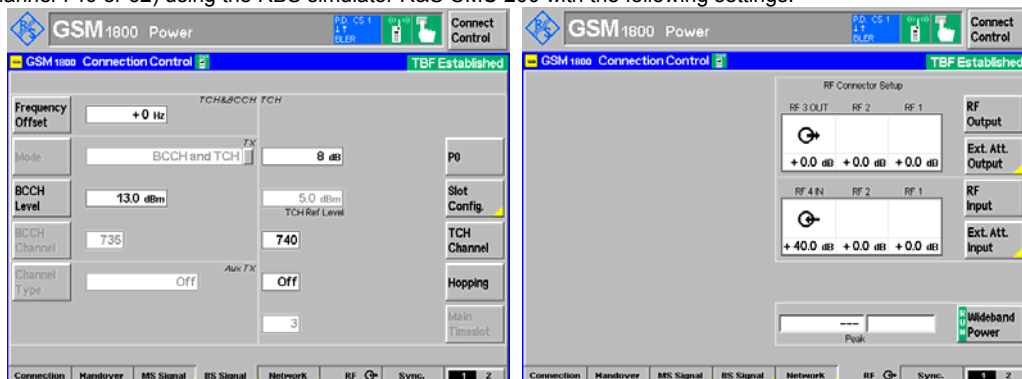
hannel 740 or 62) using the R&S simulator R&S CMU 200 with the following settings:

GSM 1800 Power
PD CS 1
BLER
Connect Control
GSM 1800 Connection Control
TBF Established
TCH&BCCH TCH
Frequency Offset
+0 Hz
TX
Mode
BCCH and TCH
8 dB
P0
BCCH Level
13.0 dBm
5.0 dBm
TCH Ref Level
Slot Config.
BCCH Channel
735
740
TCH Channel
Channel Type
Aux TX
Off
Off
Hopping
3
Main Timeslot
Connection
Handover
MS Signal
BS Signal
Network
RF
Sync.
1
2

GSM 1800 Power
PD CS 1
BLER
Connect Control
GSM 1800 Connection Control
TBF Established
RF Connector Setup
RF 3 OUT
RF 2
RF 1
RF Output
+0.0 dB
+0.0 dB
+0.0 dB
Ext. Att. Output
RF 4 IN
RF 2
RF 1
RF Input
+40.0 dB
+0.0 dB
+0.0 dB
Ext. Att. Input
---
Peak
RUN
Wideband Power
Connection
Handover
MS Signal
BS Signal
Network
RF
Sync.
1
2